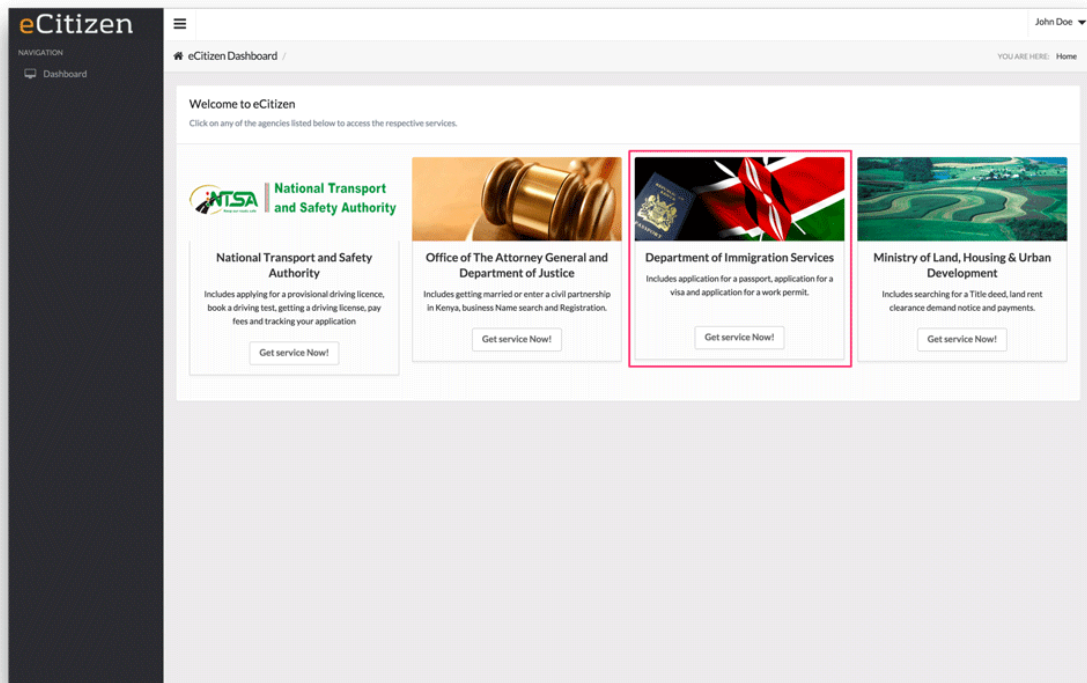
eCitizen

NAVIGATION

Dashboard

John Doe

eCitizen Dashboard /

YOU ARE HERE: Home

Welcome to eCitizen

Click on any of the agencies listed below to access the respective services.

NTSA National Transport and Safety Authority

National Transport and Safety Authority

Includes applying for a provisional driving licence, book a driving test, getting a driving license, pay fees and tracking your application

Get service Now!

Office of The Attorney General and Department of Justice

Includes getting married or enter a civil partnership in Kenya, business Name search and Registration.

Get service Now!

Department of Immigration Services

Includes application for a passport, application for a visa and application for a work permit.

Get service Now!

Ministry of Land, Housing & Urban Development

Includes searching for a Title deed, land rent clearance demand notice and payments.

Get service Now!